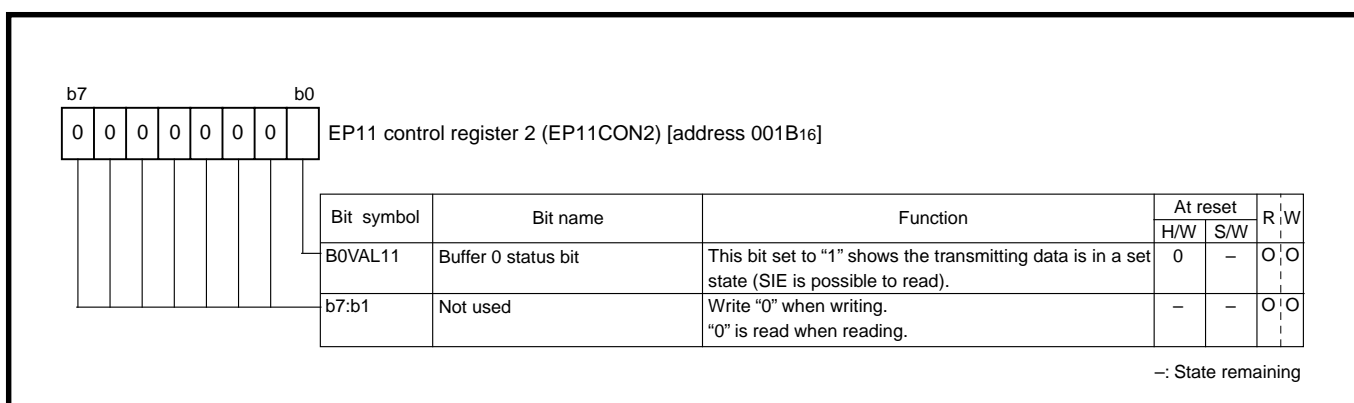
b7 b0

| 0 | 0 | 0 | 0 | 0 | 0 | 0 | |
|---|---|---|---|---|---|---|---|

EP11 control register 2 (EP11CON2) [address 001B$_{16}$]

| Bit symbol | Bit name | Function | At reset H/W | At reset S/W | R | W |
|---|---|---|---|---|---|---|
| B0VAL11 | Buffer 0 status bit | This bit set to "1" shows the transmitting data is in a set state (SIE is possible to read). | 0 | – | O | O |
| b7:b1 | Not used | Write "0" when writing. "0" is read when reading. | – | – | O | O |

–: State remaining